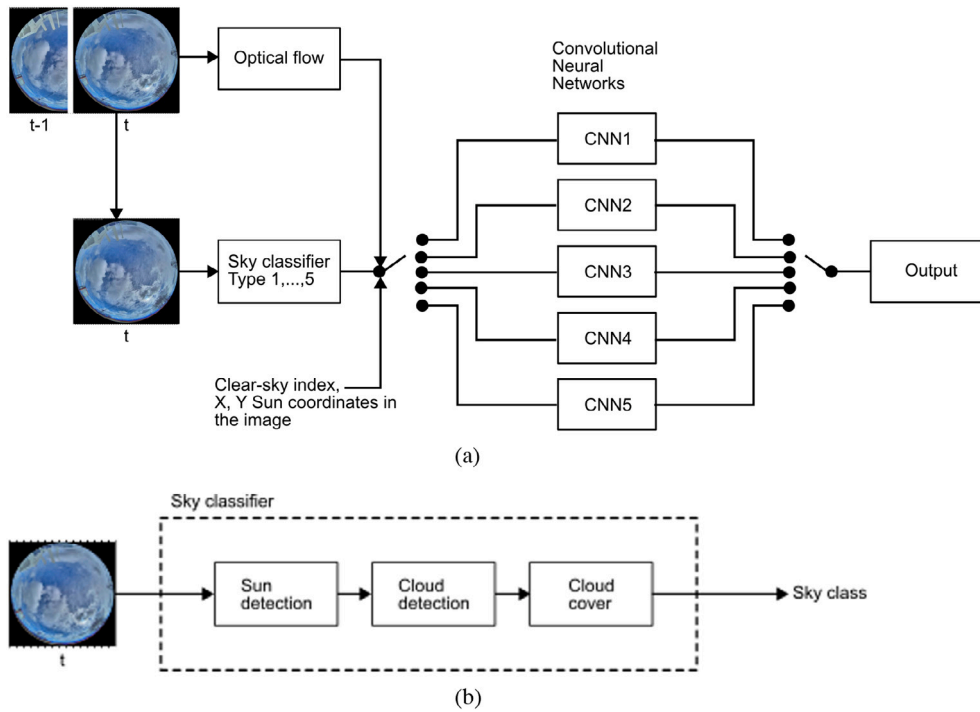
t-1
t
Optical flow
Convolutional Neural Networks
CNN1
CNN2
CNN3
CNN4
CNN5
t
Sky classifier Type 1,...,5
Output
Clear-sky index, X, Y Sun coordinates in the image
(a)

Sky classifier
t
Sun detection
Cloud detection
Cloud cover
Sky class
(b)